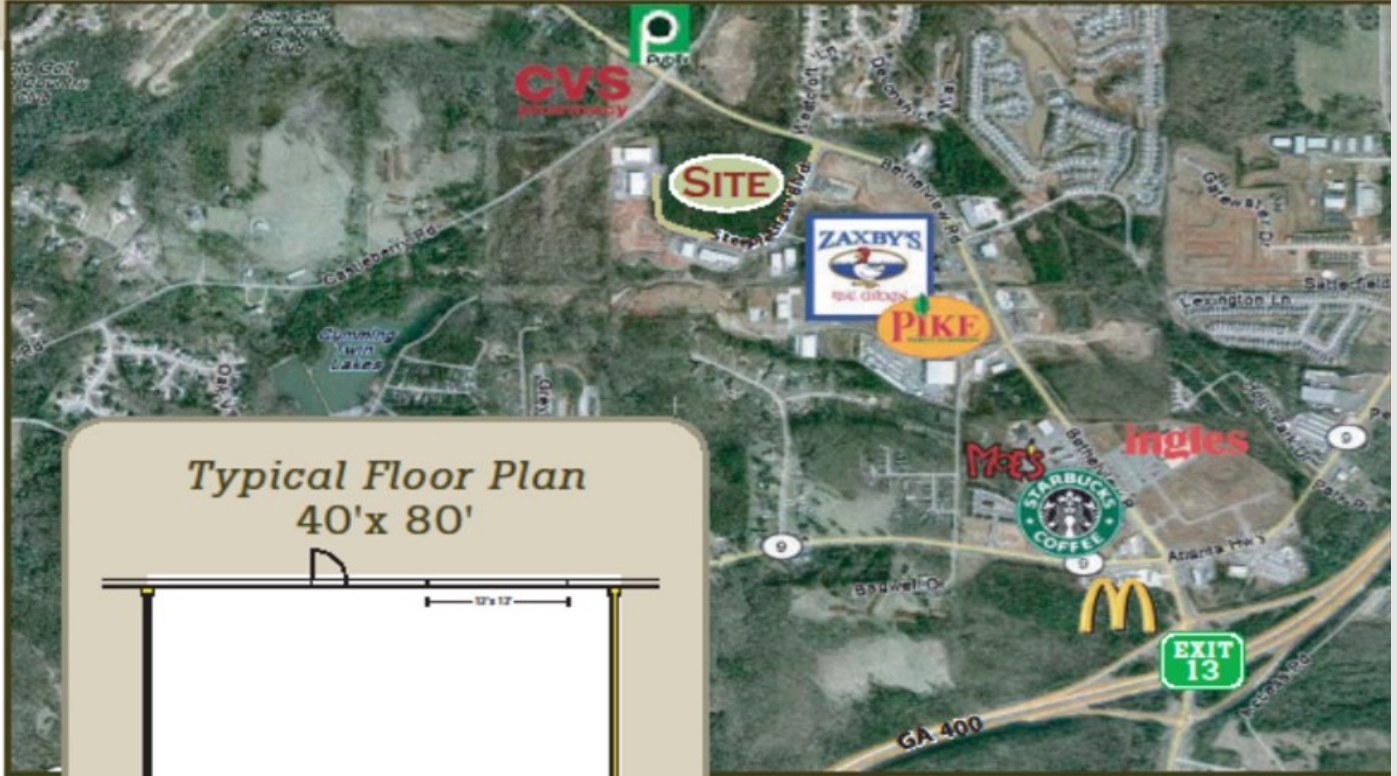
Polo Golf & Country Club

Publix

CVS pharmacy

SITE

Castleberry Rd

Steeplechase Blvd

ZAXBY'S

PIKE

Bethelview Rd

Sattefield

Lexington Ln

Gateway Dr

Cumming Twin Lakes

Typical Floor Plan
40'x 80'

12'x 12'

Moe's

ingles

STARBUCKS COFFEE

9

9

9

Atlanta Hwy

Bauwel Dr

EXIT 13

GA 400